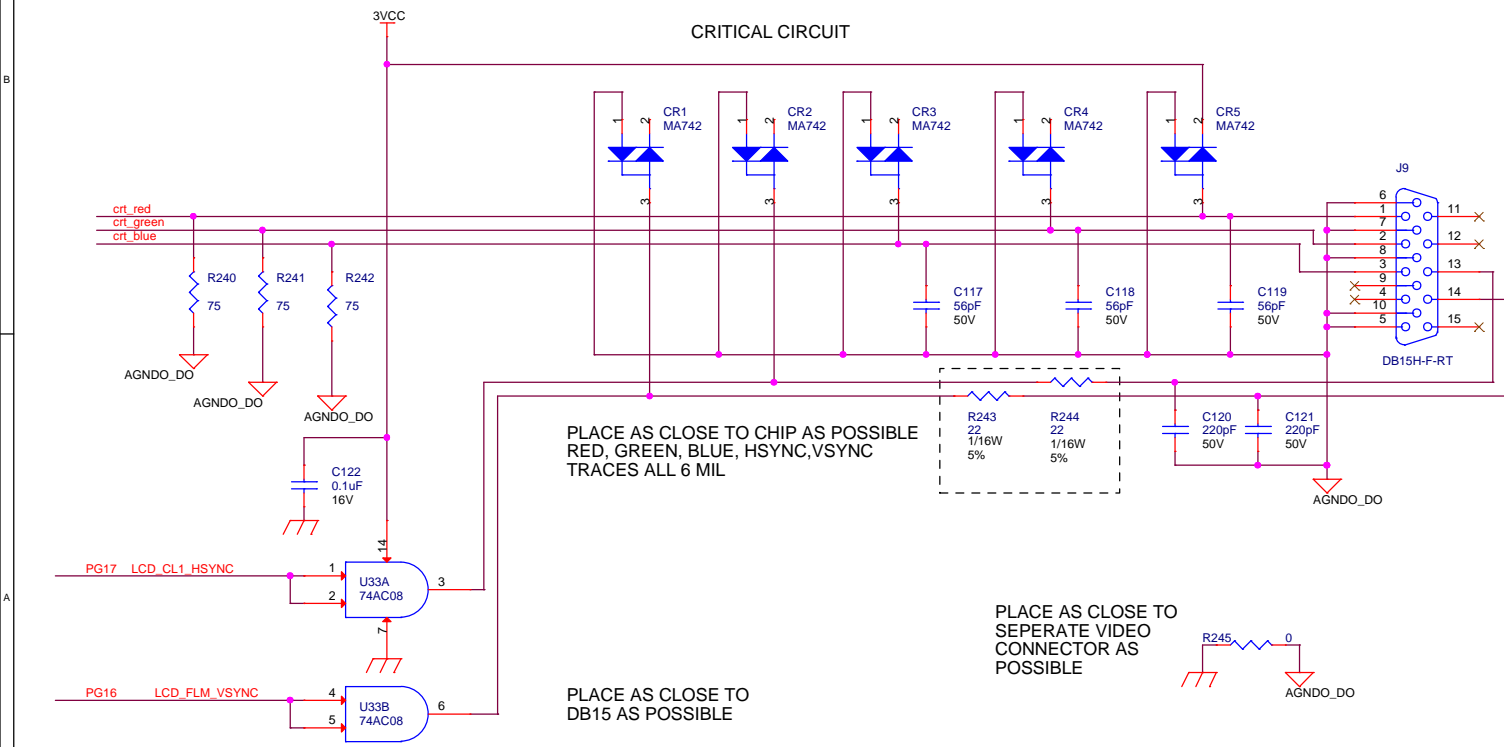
B

A

3VCC

CRITICAL CIRCUIT

CR1
MA742
1 2
3

CR2
MA742
1 2
3

CR3
MA742
1 2
3

CR4
MA742
1 2
3

CR5
MA742
1 2
3

J9

crt_red
crt_green
crt_blue

R240
75

R241
75

R242
75

AGNDO_DO
AGNDO_DO
AGNDO_DO

C117
56pF
50V

C118
56pF
50V

C119
56pF
50V

6
1
7
2
8
3
9
4
10
5

11
12
13
14
15

DB15H-F-RT

R243
22
1/16W
5%

R244
22
1/16W
5%

C120
220pF
50V

C121
220pF
50V

AGNDO_DO

PLACE AS CLOSE TO CHIP AS POSSIBLE
RED, GREEN, BLUE, HSYNC,VSYNC
TRACES ALL 6 MIL

C122
0.1uF
16V

14

PG17 LCD_CL1_HSYNC
1
2
U33A
74AC08
3
7

PG16 LCD_FLM_VSYNC
4
5
U33B
74AC08
6

PLACE AS CLOSE TO
SEPERATE VIDEO
CONNECTOR AS
POSSIBLE

R245
0
AGNDO_DO

PLACE AS CLOSE TO
DB15 AS POSSIBLE